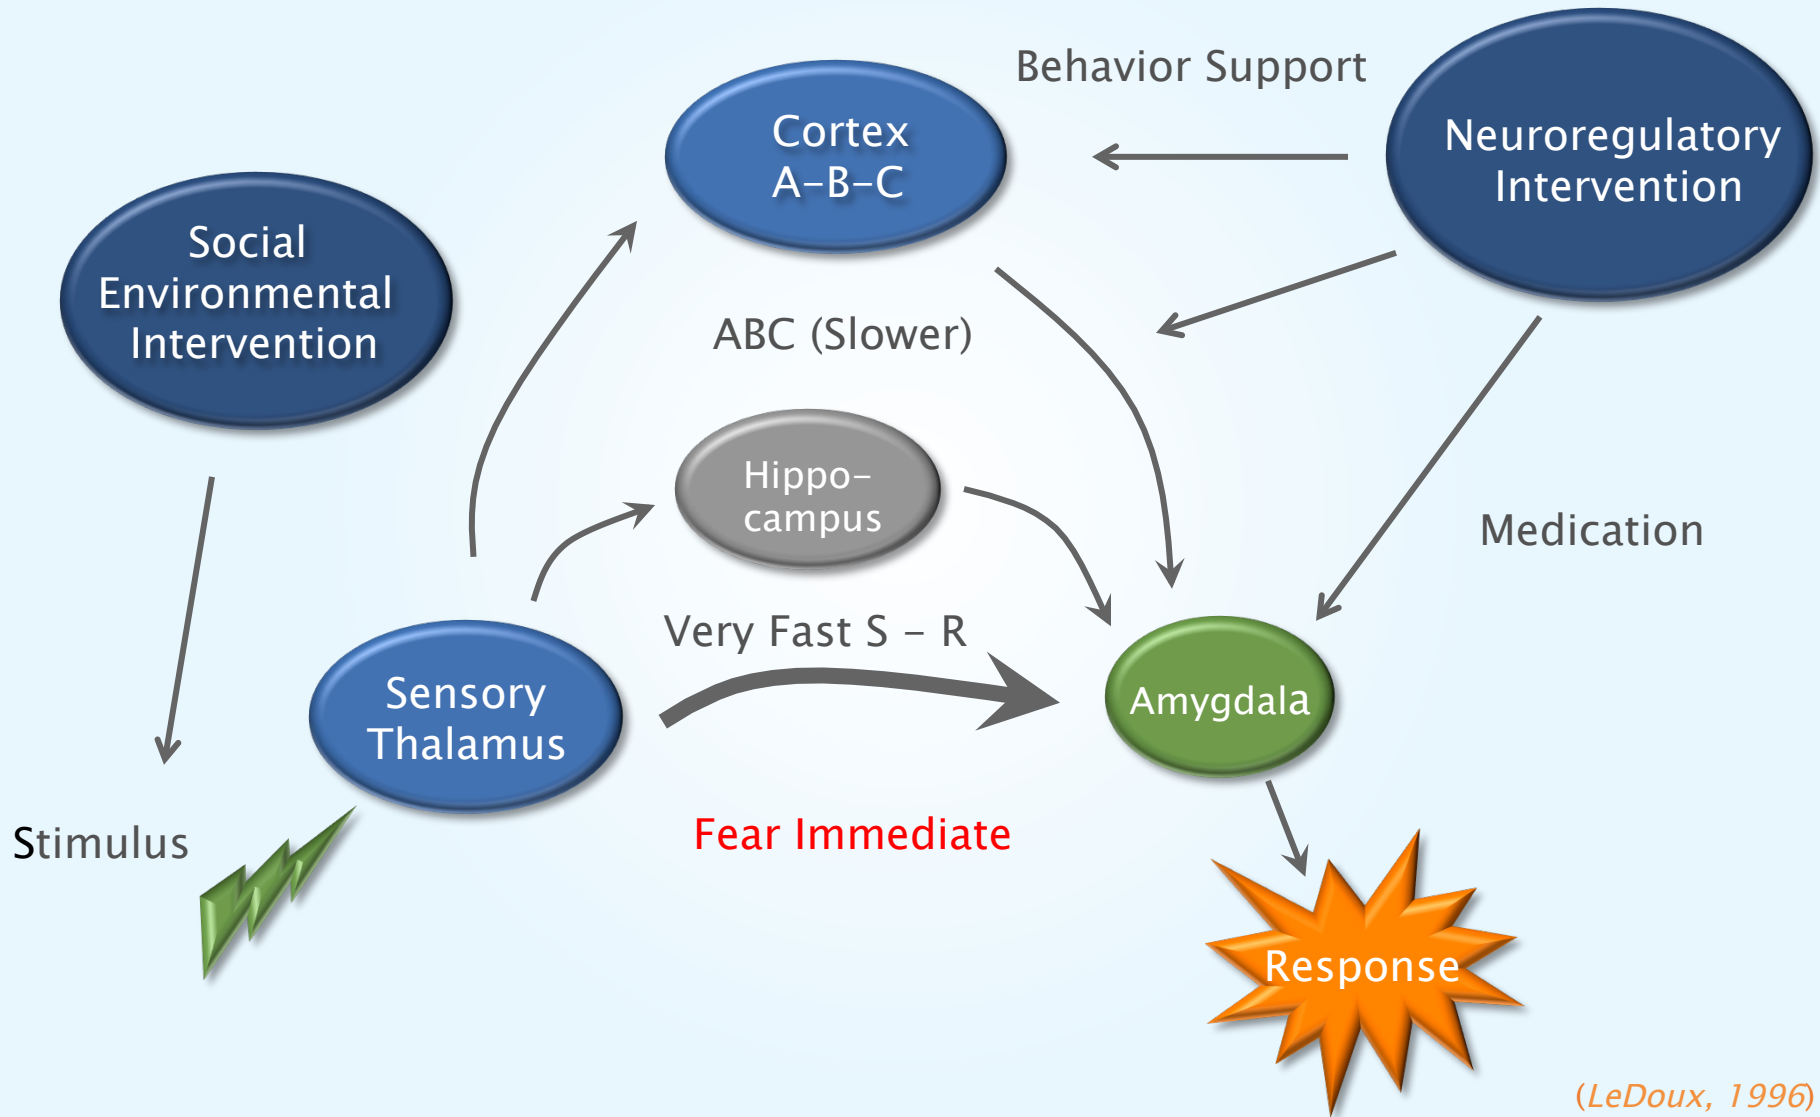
Behavior Support

Cortex
A–B–C

Neuroregulatory
Intervention

Social
Environmental
Intervention

ABC (Slower)

Hippo-
campus

Medication

Very Fast S – R

Sensory
Thalamus

Amygdala

Stimulus

Fear Immediate

Response

(LeDoux, 1996)